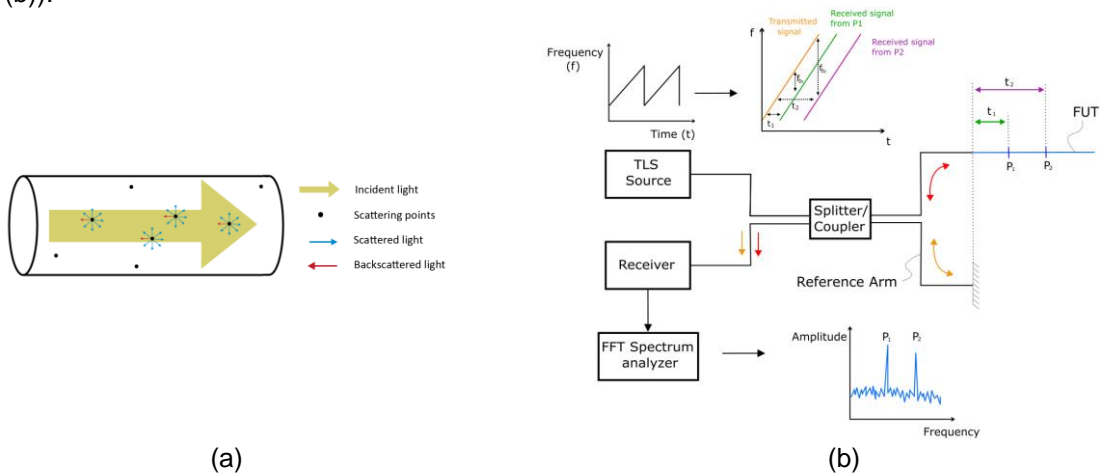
(b)).

Incident light
Scattering points
Scattered light
Backscattered light

Frequency (f)
Time (t)
f
Transmitted signal
Received signal from P1
Received signal from P2
$f_{b_1}$
$f_{b_2}$
$t_2$
$t_1$
t
$t_2$
$t_1$
FUT
$P_1$
$P_2$
TLS Source
Splitter/ Coupler
Receiver
Reference Arm
FFT Spectrum analyzer
Amplitude
$P_1$
$P_2$
Frequency

(a)
(b)